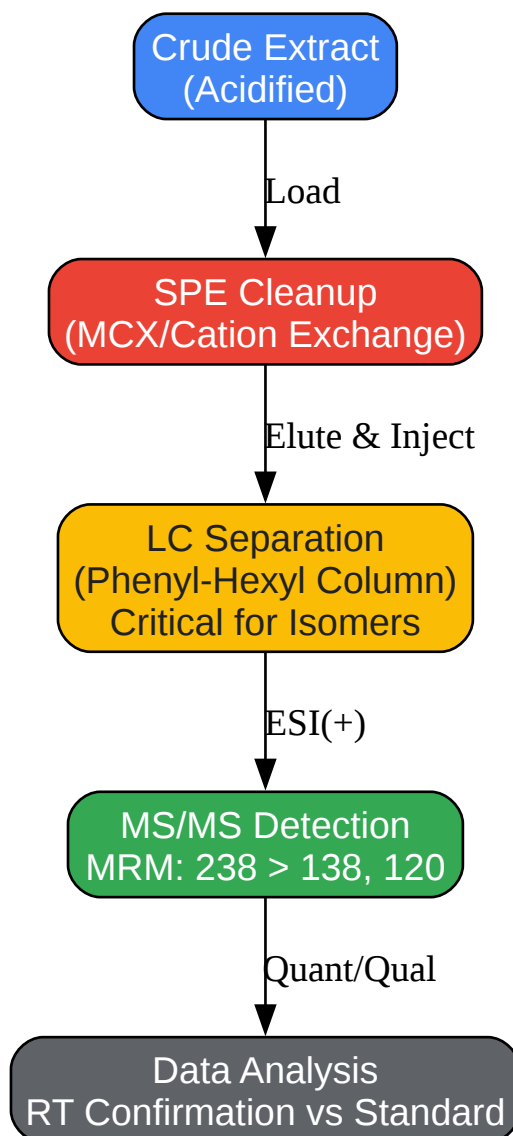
Crude Extract
(Acidified)

Load

SPE Cleanup
(MCX/Cation Exchange)

Elute & Inject

LC Separation
(Phenyl-Hexyl Column)
Critical for Isomers

ESI(+)

MS/MS Detection
MRM: 238 > 138, 120

Quant/Qual

Data Analysis
RT Confirmation vs Standard